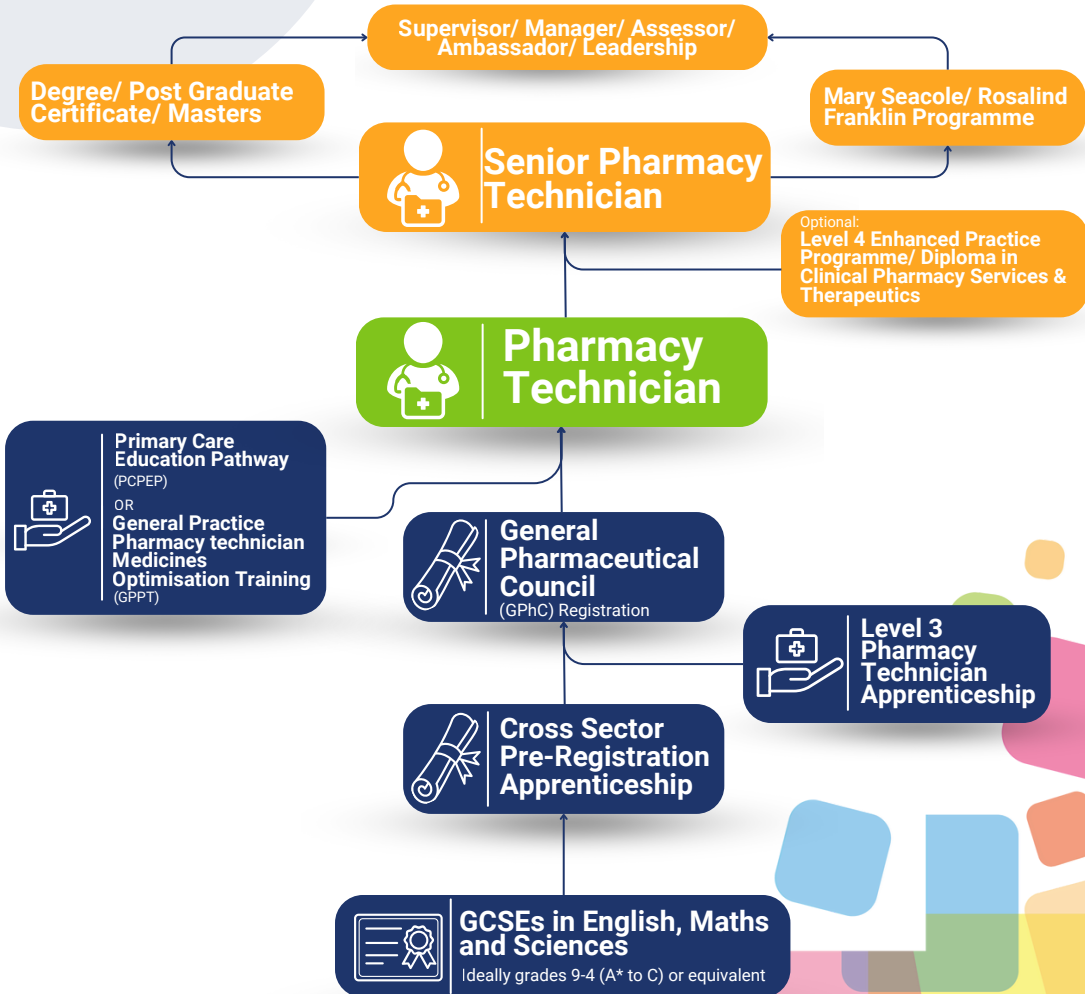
Supervisor/ Manager/ Assessor/ Ambassador/ Leadership

Degree/ Post Graduate Certificate/ Masters

Mary Seacole/ Rosalind Franklin Programme

Senior Pharmacy Technician

Optional:
Level 4 Enhanced Practice Programme/ Diploma in Clinical Pharmacy Services & Therapeutics

Pharmacy Technician

Primary Care Education Pathway
(PCPEP)
OR
General Practice Pharmacy technician Medicines Optimisation Training
(GPPT)

General Pharmaceutical Council
(GPhC) Registration

Level 3 Pharmacy Technician Apprenticeship

Cross Sector Pre-Registration Apprenticeship

GCSEs in English, Maths and Sciences
Ideally grades 9-4 (A* to C) or equivalent